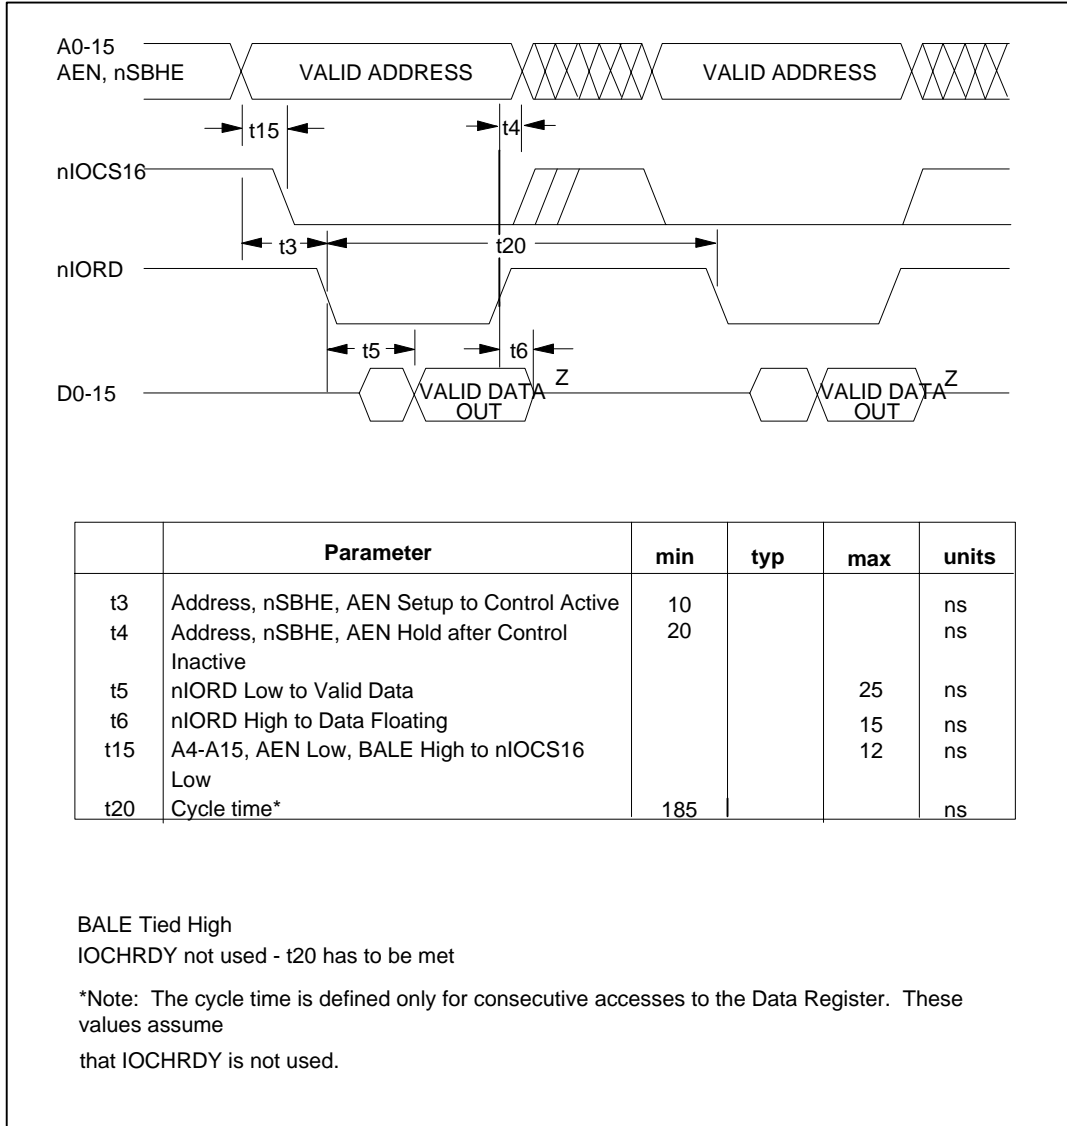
A0-15
AEN, nSBHE

VALID ADDRESS

VALID ADDRESS

t15

t4

nIOCS16

t3

t20

nIORD

t5

t6

D0-15

VALID DATA OUT

Z

VALID DATA OUT

Z

| | Parameter | min | typ | max | units |
|---|---|---|---|---|---|
| t3 | Address, nSBHE, AEN Setup to Control Active | 10 | | | ns |
| t4 | Address, nSBHE, AEN Hold after Control Inactive | 20 | | | ns |
| t5 | nIORD Low to Valid Data | | | 25 | ns |
| t6 | nIORD High to Data Floating | | | 15 | ns |
| t15 | A4-A15, AEN Low, BALE High to nIOCS16 Low | | | 12 | ns |
| t20 | Cycle time* | 185 | | | ns |

BALE Tied High
IOCHRDY not used - t20 has to be met

*Note: The cycle time is defined only for consecutive accesses to the Data Register. These values assume

that IOCHRDY is not used.